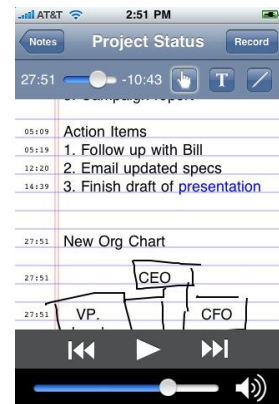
AT&T 2:51 PM

Notes Project Status Record

27:51 -10:43 T

3. Campaign report

05:09 Action Items
05:19 1. Follow up with Bill
12:20 2. Email updated specs
14:39 3. Finish draft of presentation

27:51 New Org Chart

27:51 CEO

27:51 VP. CFO